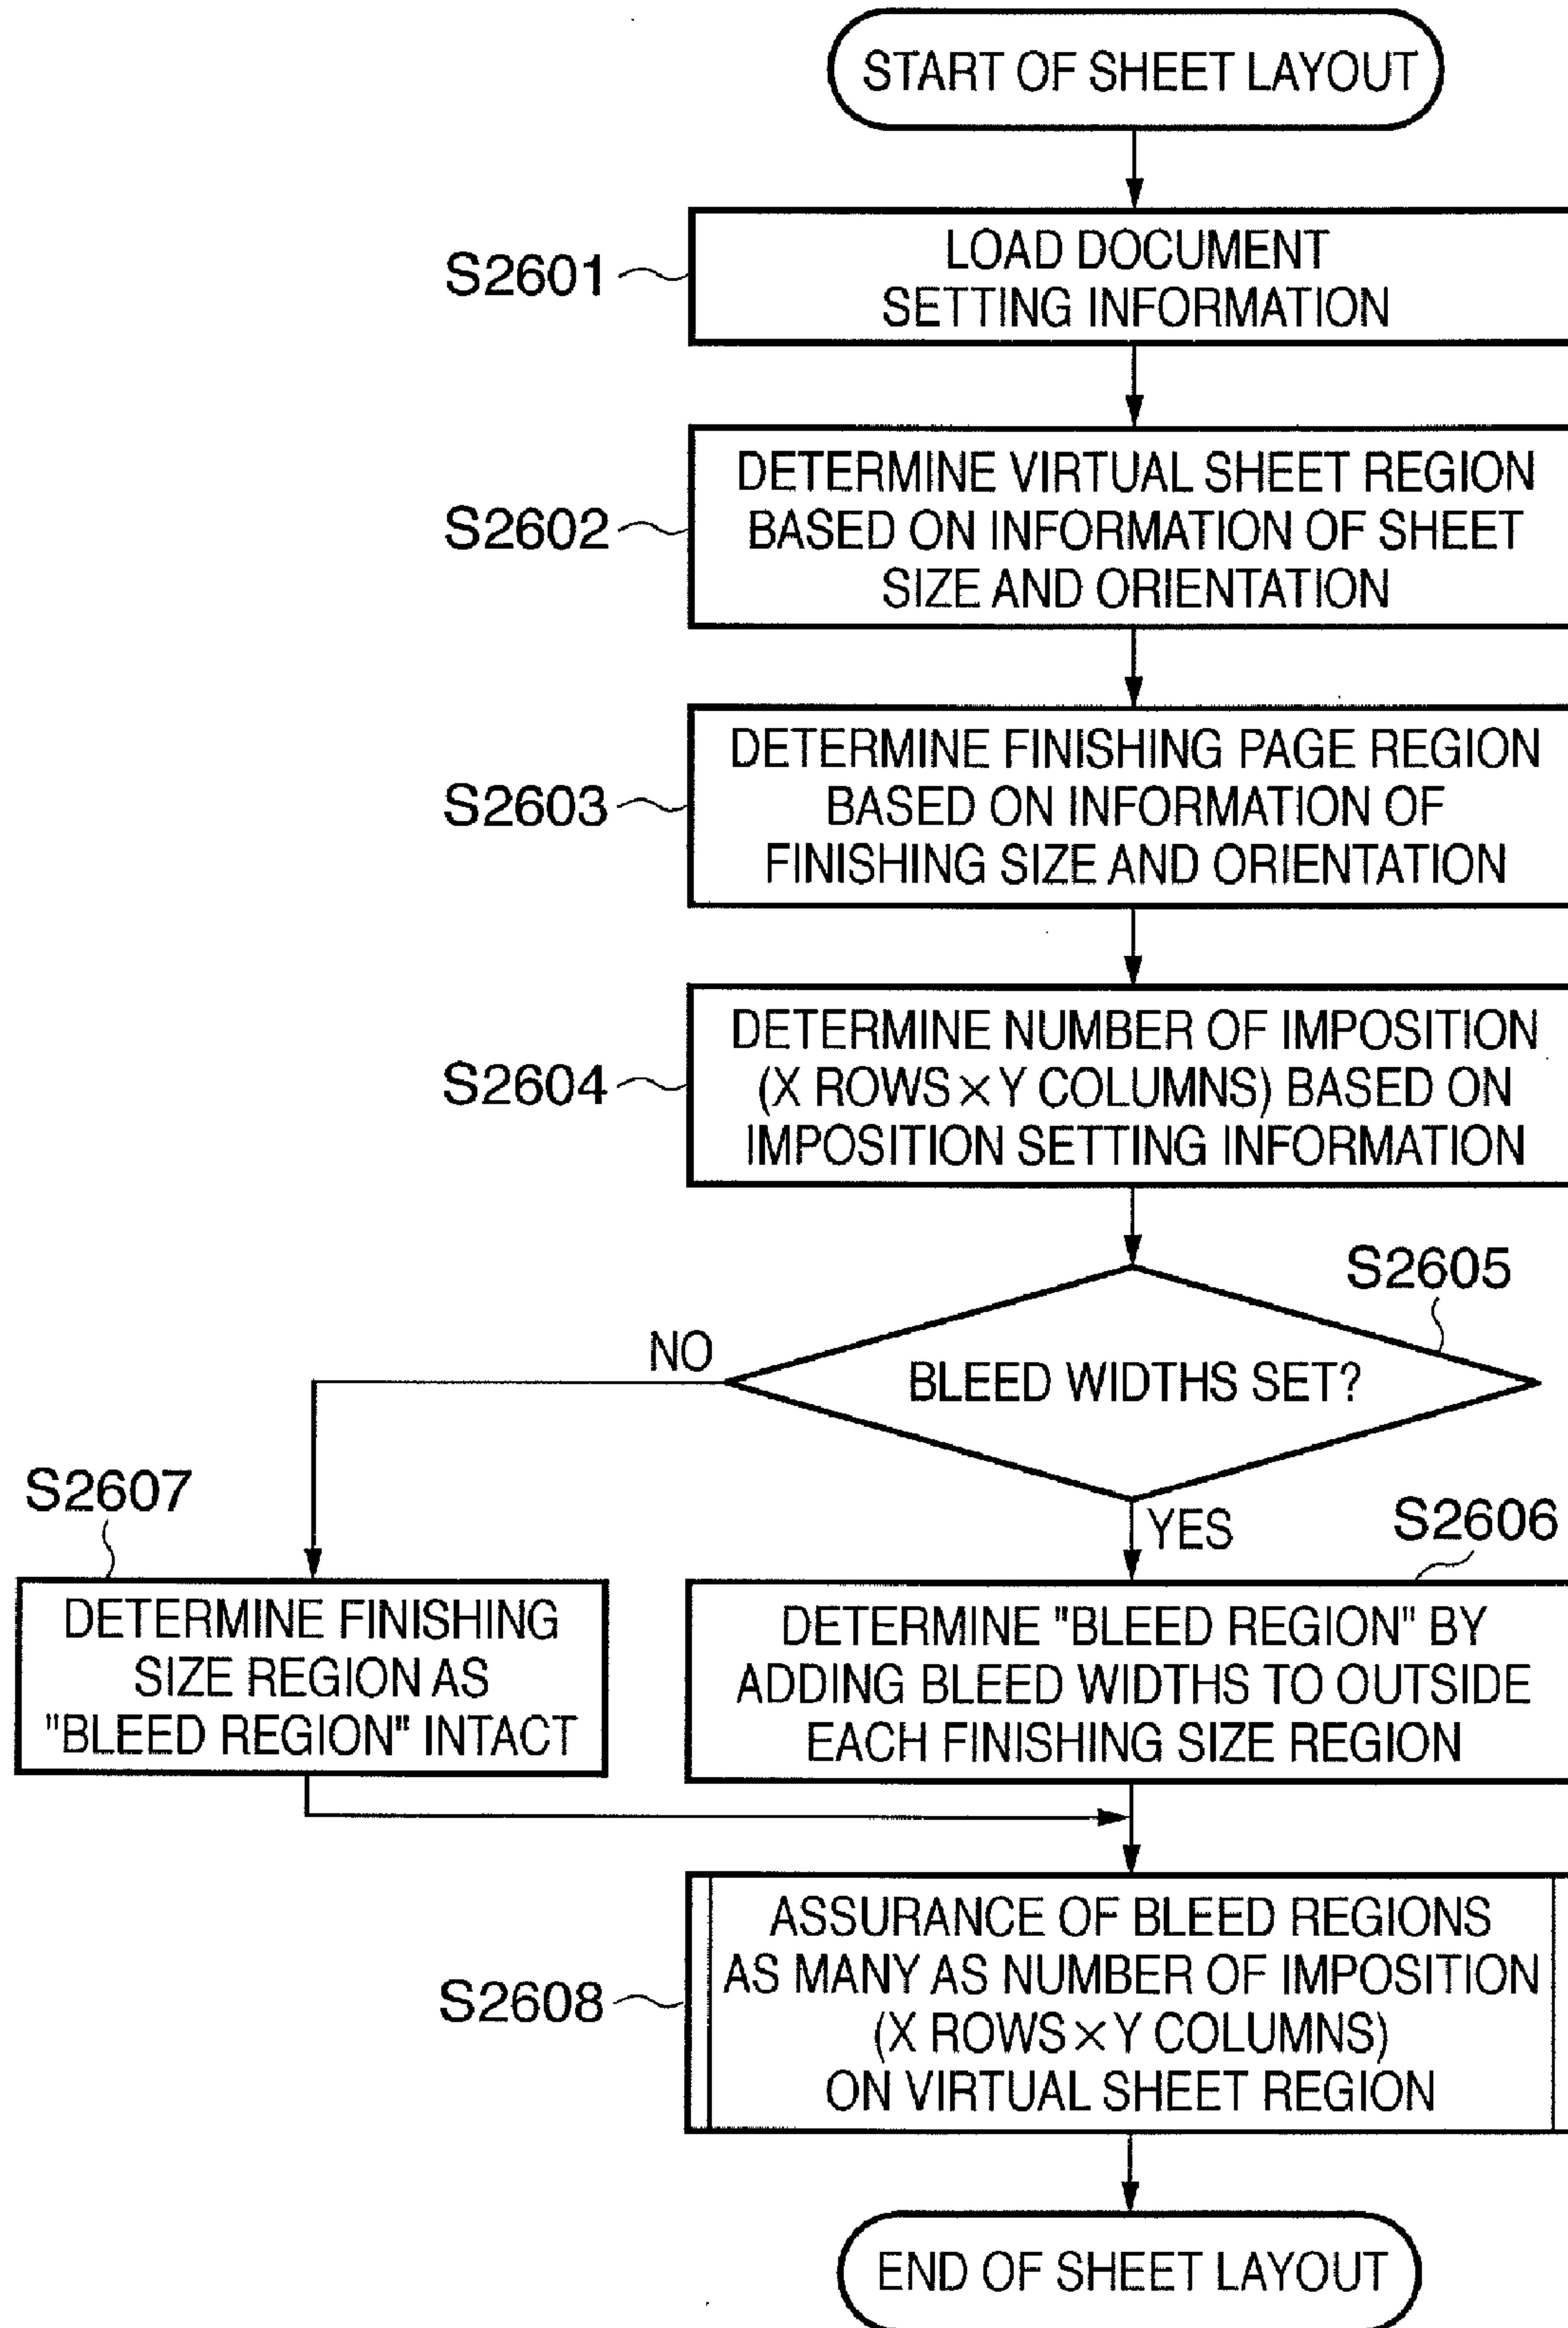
START OF SHEET LAYOUT

S2601

LOAD DOCUMENT SETTING INFORMATION

S2602

DETERMINE VIRTUAL SHEET REGION BASED ON INFORMATION OF SHEET SIZE AND ORIENTATION

S2603

DETERMINE FINISHING PAGE REGION BASED ON INFORMATION OF FINISHING SIZE AND ORIENTATION

S2604

DETERMINE NUMBER OF IMPOSITION (X ROWS $\times$ Y COLUMNS) BASED ON IMPOSITION SETTING INFORMATION

S2605

BLEED WIDTHS SET?

NO

YES

S2607

DETERMINE FINISHING SIZE REGION AS "BLEED REGION" INTACT

S2606

DETERMINE "BLEED REGION" BY ADDING BLEED WIDTHS TO OUTSIDE EACH FINISHING SIZE REGION

S2608

ASSURANCE OF BLEED REGIONS AS MANY AS NUMBER OF IMPOSITION (X ROWS $\times$ Y COLUMNS) ON VIRTUAL SHEET REGION

END OF SHEET LAYOUT